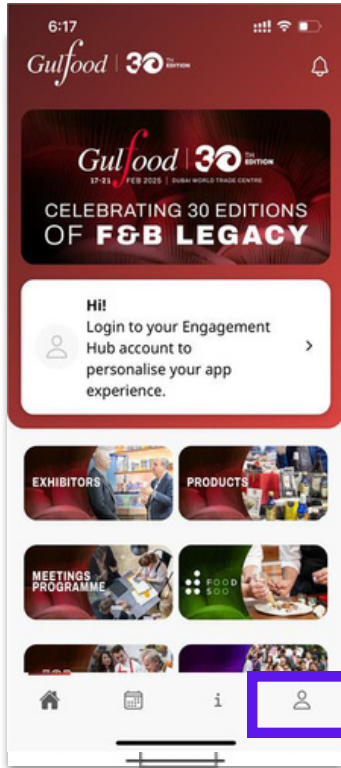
6:17

Gulfood | 30 TH EDITION

Gulfood | 30 TH EDITION
17-21 FEB 2025 | DUBAI WORLD TRADE CENTRE
CELEBRATING 30 EDITIONS OF F&B LEGACY

Hi!
Login to your Engagement Hub account to personalise your app experience.

EXHIBITORS

PRODUCTS

MEETINGS PROGRAMME

FOOD 500

i